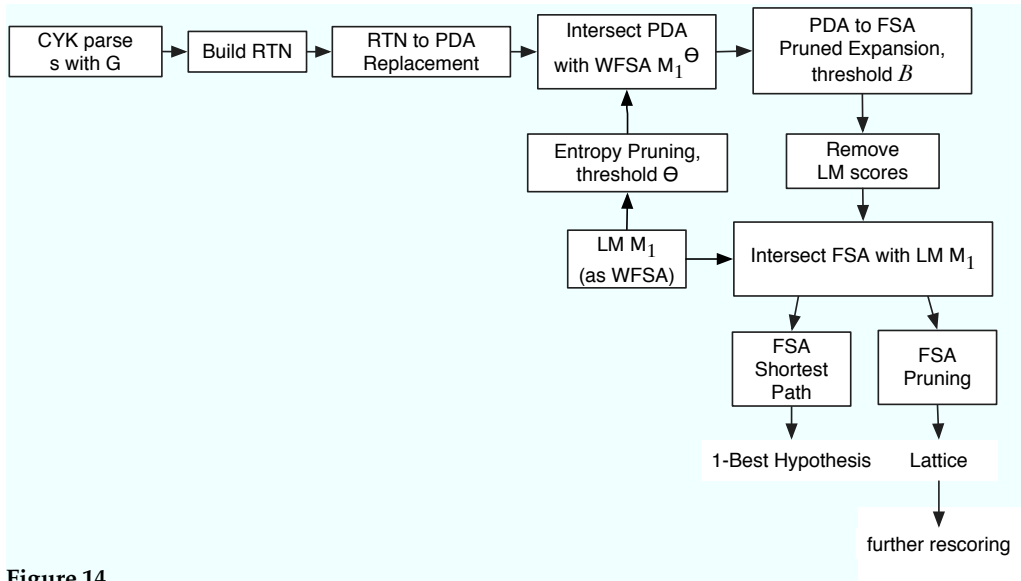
CYK parse s with G

Build RTN

RTN to PDA Replacement

Intersect PDA with WFSA $M_1^{\Theta}$

PDA to FSA Pruned Expansion, threshold $B$

Entropy Pruning, threshold $\Theta$

Remove LM scores

LM $M_1$ (as WFSA)

Intersect FSA with LM $M_1$

FSA Shortest Path

FSA Pruning

1-Best Hypothesis

Lattice

further rescoring

Figure 14